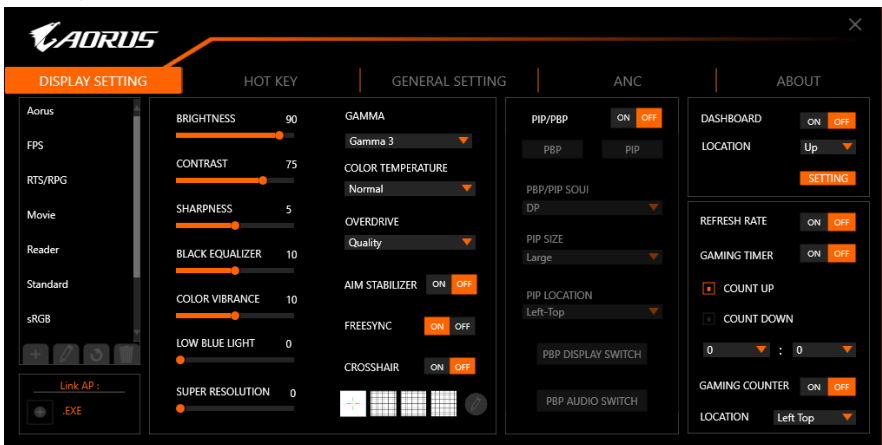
AORUS

DISPLAY SETTING | HOT KEY | GENERAL SETTING | ANC | ABOUT

Aorus
FPS
RTS/RPG
Movie
Reader
Standard
sRGB

Link AP :
.EXE

BRIGHTNESS 90
CONTRAST 75
SHARPNESS 5
BLACK EQUALIZER 10
COLOR VIBRANCE 10
LOW BLUE LIGHT 0
SUPER RESOLUTION 0

GAMMA
Gamma 3
COLOR TEMPERATURE
Normal
OVERDRIVE
Quality
AIM STABILIZER ON OFF
FREESYNC ON OFF
CROSSHAIR ON OFF

PIP/PBP ON OFF
PBP PIP
PBP/PIP SOUI
DP
PIP SIZE
Large
PIP LOCATION
Left-Top
PBP DISPLAY SWITCH
PBP AUDIO SWITCH

DASHBOARD ON OFF
LOCATION Up
SETTING

REFRESH RATE ON OFF
GAMING TIMER ON OFF
COUNT UP
COUNT DOWN
0 : 0
GAMING COUNTER ON OFF
LOCATION Left Top